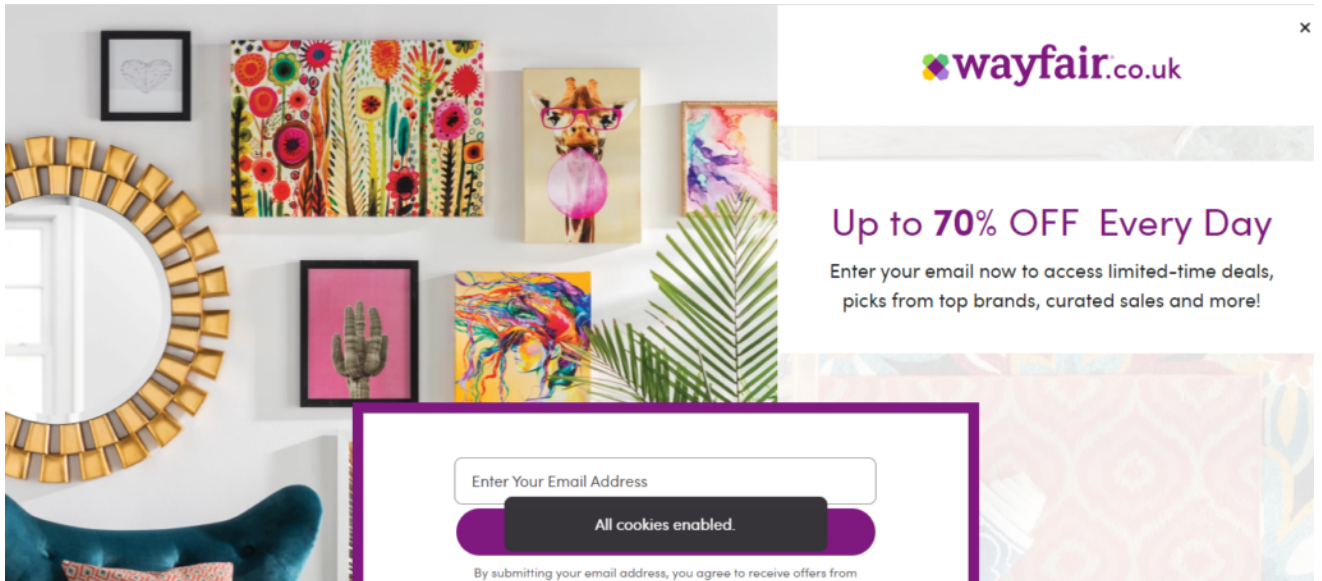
×

wayfair.co.uk

Up to 70% OFF Every Day

Enter your email now to access limited-time deals, picks from top brands, curated sales and more!

Enter Your Email Address

All cookies enabled.

By submitting your email address, you agree to receive offers from